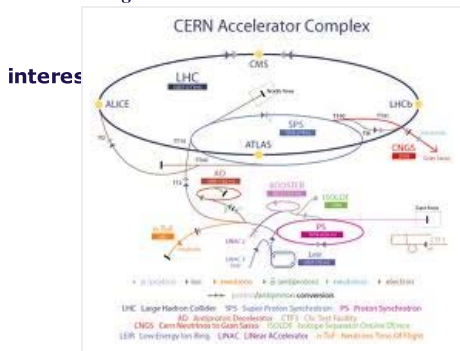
CERN Accelerator Complex

interes

LHC

CMS

ALICE

LHCb

SPS

ATLAS

CNGS

AD

BOOSTER

ISOLDE

PS

LINAC 2

LINAC 3

LEIR

n-ToF

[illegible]

LHC Large Hadron Collider SPS Super Proton Synchrotron PS Proton Synchrotron
AD Antiproton Decelerator CTF3 Clic Test Facility
CNGS Cern Neutrinos to Gran Sasso ISOLDE Isotope Separator OnLine DEvice
LEIR Low Energy Ion Ring LINAC LINear ACcelerator n-ToF Neutrons Time Of Flight